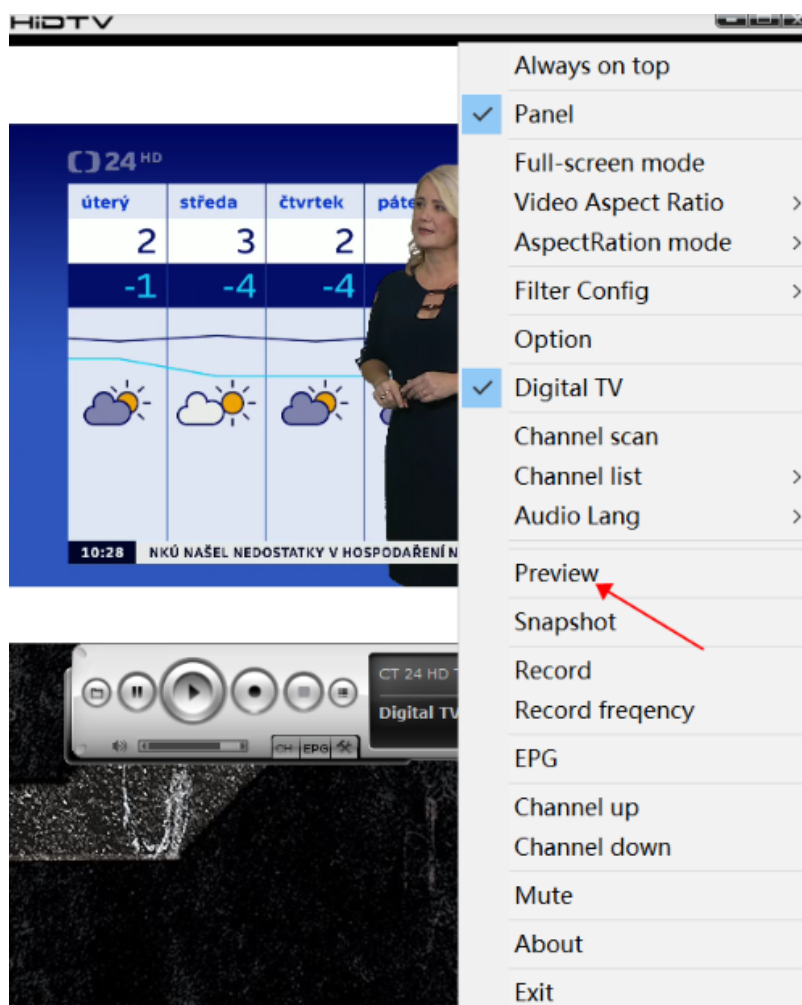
HiDTV

24 HD

| úterý | středa | čtvrtek | páte |
|---|---|---|---|
| 2 | 3 | 2 | |
| -1 | -4 | -4 | |

10:28 NKÚ NAŠEL NEDOSTATKY V HOSPODAŘENÍ N

CT 24 HD
Digital TV

CH EPG

Always on top
Panel
Full-screen mode
Video Aspect Ratio
AspectRation mode
Filter Config
Option
Digital TV
Channel scan
Channel list
Audio Lang
Preview
Snapshot
Record
Record freqency
EPG
Channel up
Channel down
Mute
About
Exit